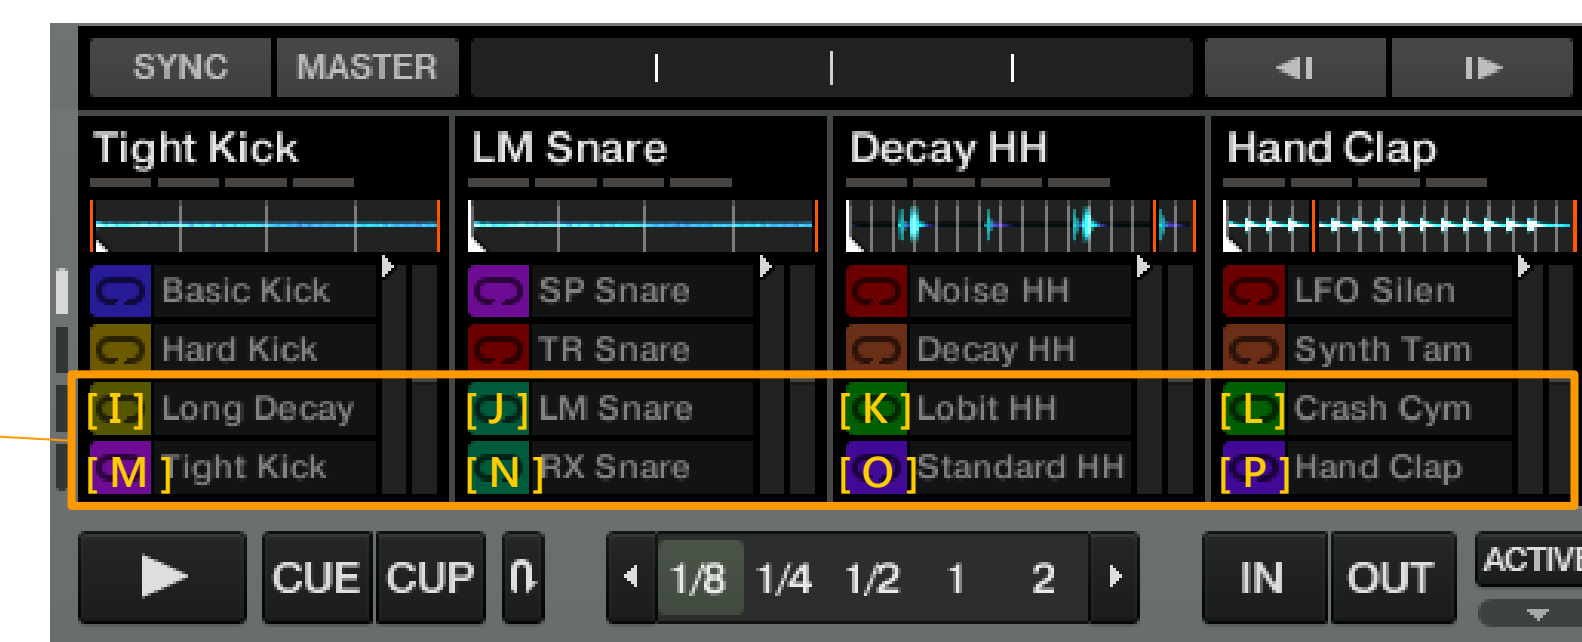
SYNC MASTER

Tight Kick
Basic Kick
Hard Kick
[ I ] Long Decay
[ M ] Tight Kick

LM Snare
SP Snare
TR Snare
[ J ] LM Snare
[ N ] RX Snare

Decay HH
Noise HH
Decay HH
[ K ] Lobit HH
[ O ] Standard HH

Hand Clap
LFO Silen
Synth Tam
[ L ] Crash Cym
[ P ] Hand Clap

CUE CUP 1/8 1/4 1/2 1 2 IN OUT ACTIVE